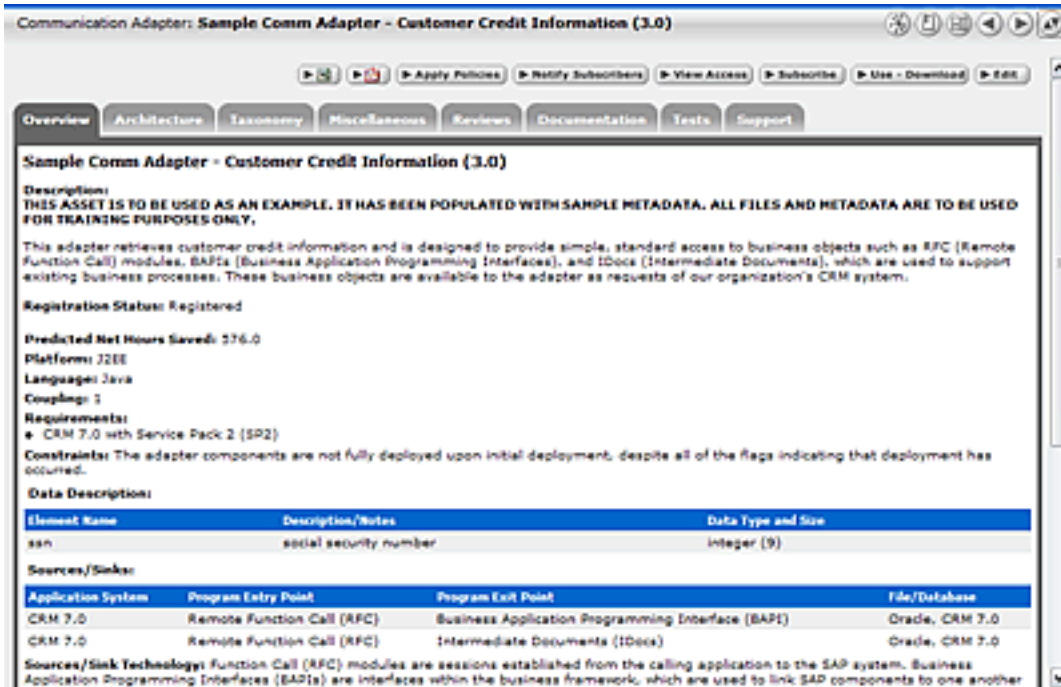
Communication Adapter: **Sample Comm Adapter - Customer Credit Information (3.0)**

▶ Apply Policies | ▶ Notify Subscribers | ▶ View Access | ▶ Subscribe | ▶ Use - Download | ▶ Edit

Overview | Architecture | Taxonomy | Miscellaneous | Reviews | Documentation | Tests | Support

**Sample Comm Adapter - Customer Credit Information (3.0)**

**Description:**
**THIS ASSET IS TO BE USED AS AN EXAMPLE. IT HAS BEEN POPULATED WITH SAMPLE METADATA. ALL FILES AND METADATA ARE TO BE USED FOR TRAINING PURPOSES ONLY.**

This adapter retrieves customer credit information and is designed to provide simple, standard access to business objects such as RFC (Remote Function Call) modules, BAPIs (Business Application Programming Interfaces), and IDocs (Intermediate Documents), which are used to support existing business processes. These business objects are available to the adapter as requests of our organization's CRM system.

**Registration Status:** Registered

**Predicted Net Hours Saved:** 576.0

**Platform:** J2EE

**Language:** Java

**Coupling:** 1

**Requirements:**
- CRM 7.0 with Service Pack 2 (SP2)

**Constraints:** The adapter components are not fully deployed upon initial deployment, despite all of the flags indicating that deployment has occurred.

**Data Description:**

| Element Name | Description/Notes | Data Type and Size |
|---|---|---|
| ssn | social security number | integer (9) |

**Sources/Sinks:**

| Application System | Program Entry Point | Program Exit Point | File/Database |
|---|---|---|---|
| CRM 7.0 | Remote Function Call (RFC) | Business Application Programming Interface (BAPI) | Oracle, CRM 7.0 |
| CRM 7.0 | Remote Function Call (RFC) | Intermediate Documents (IDocs) | Oracle, CRM 7.0 |

**Sources/Sink Technology:** Function Call (RFC) modules are sessions established from the calling application to the SAP system. Business Application Programming Interfaces (BAPIs) are interfaces within the business framework, which are used to link SAP components to one another